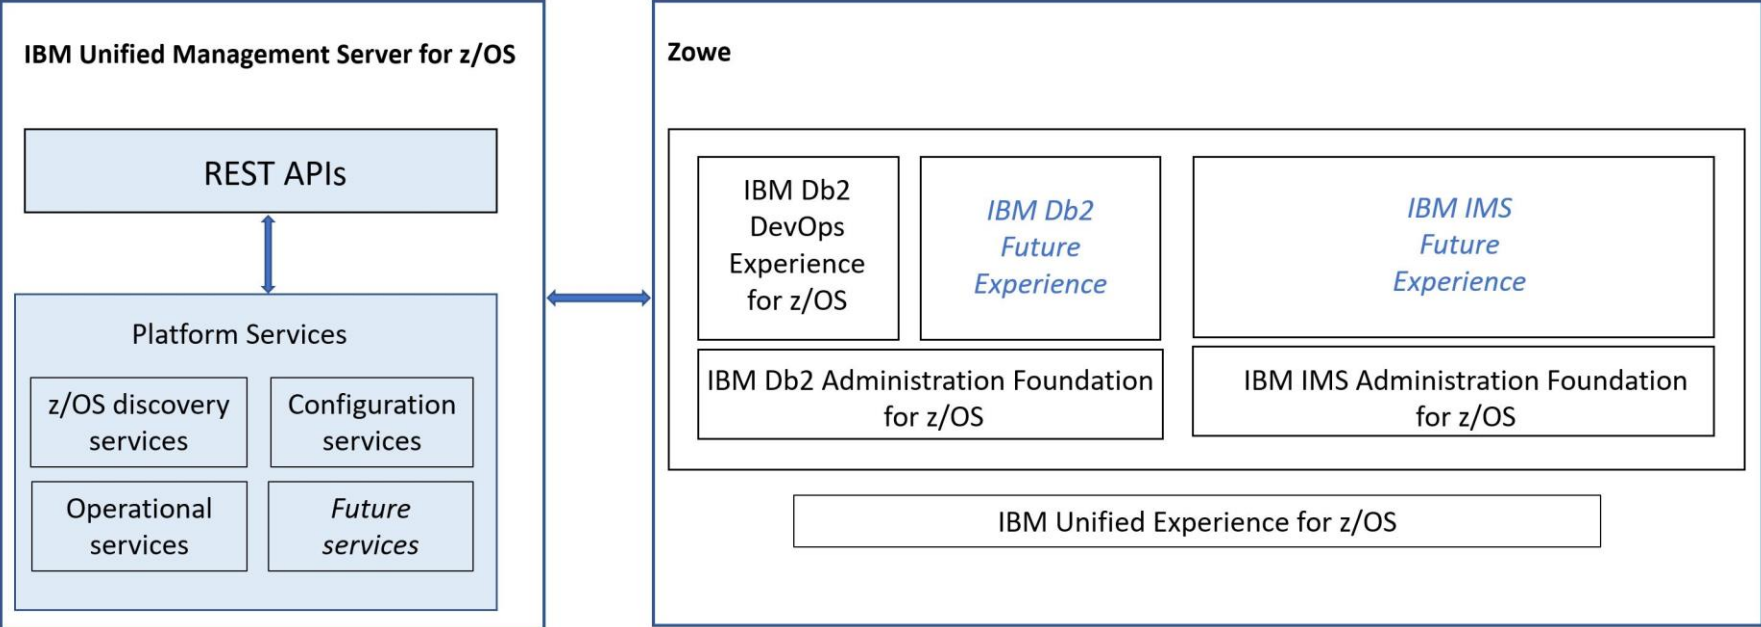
IBM Unified Management Server for z/OS

REST APIs

Platform Services

z/OS discovery services

Configuration services

Operational services

Future services

Zowe

IBM Db2 DevOps Experience for z/OS

IBM Db2 Future Experience

IBM IMS Future Experience

IBM Db2 Administration Foundation for z/OS

IBM IMS Administration Foundation for z/OS

IBM Unified Experience for z/OS